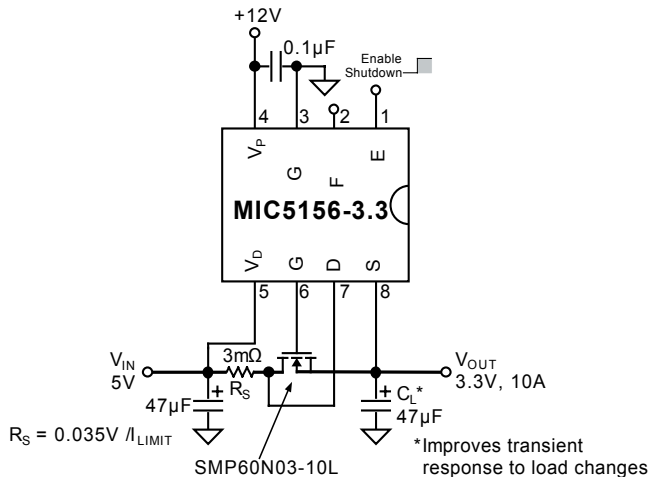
+12V

0.1µF

Enable
Shutdown

4 3 2 1

$V_P$ G F E

MIC5156-3.3

$V_D$ G D S

5 6 7 8

$V_{IN}$
5V

3mΩ

$R_S$

47µF

$R_S = 0.035V / I_{LIMIT}$

SMP60N03-10L

$V_{OUT}$
3.3V, 10A

$C_L$*
47µF

*Improves transient response to load changes